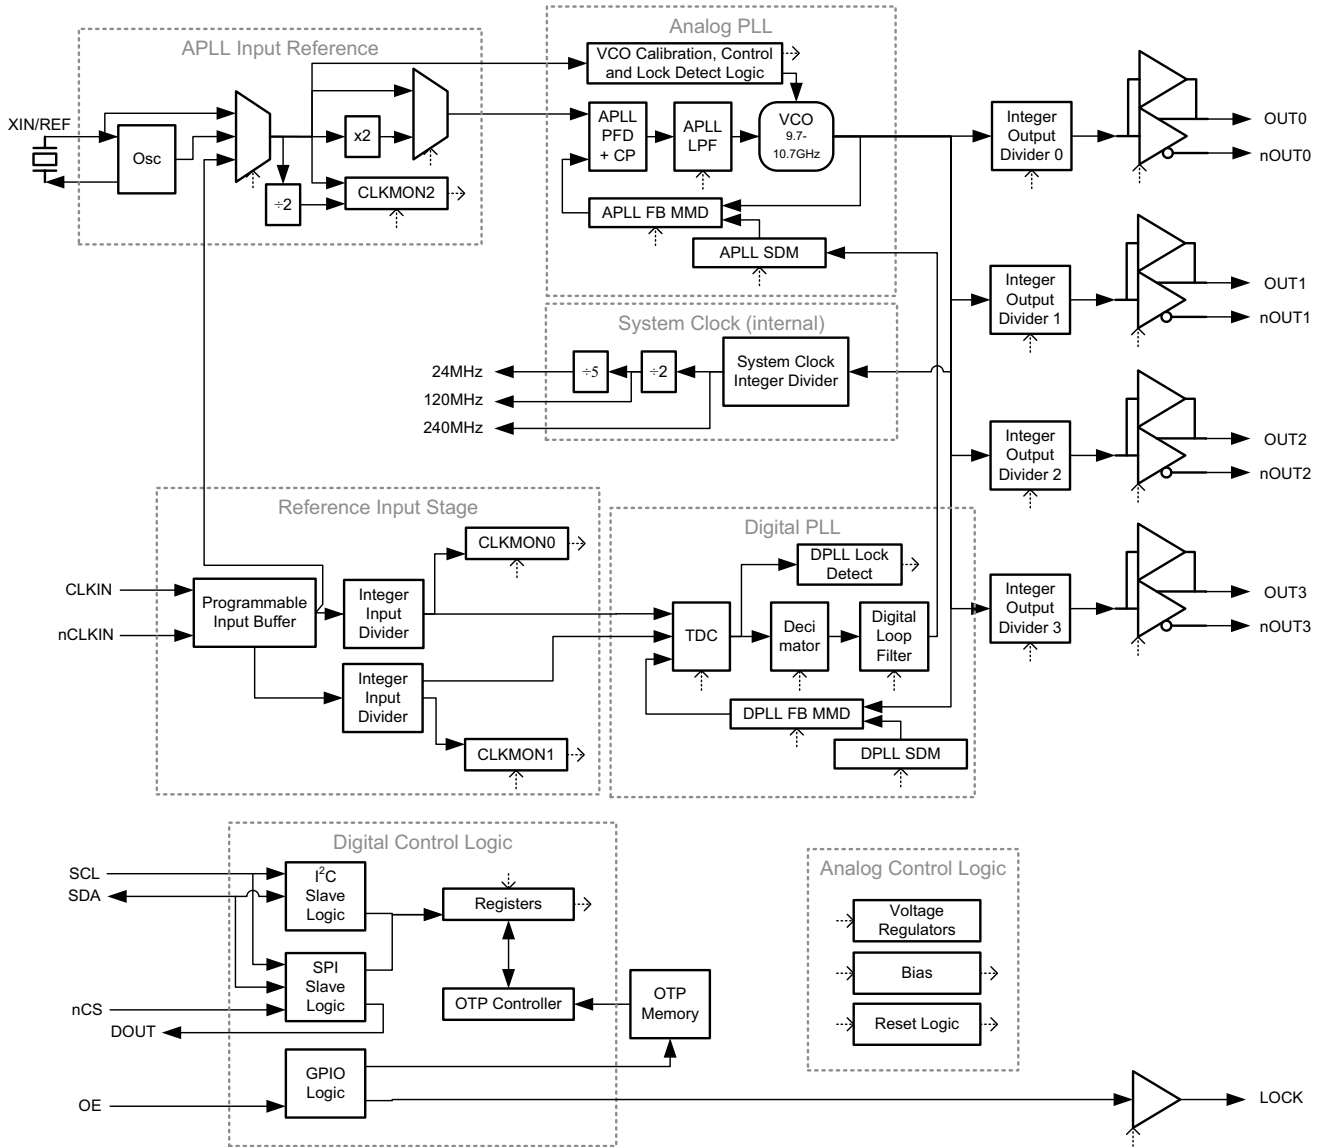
APLL Input Reference

Analog PLL

VCO Calibration, Control and Lock Detect Logic

XIN/REF

Osc

x2

÷2

CLKMON2

APLL PFD + CP

APLL LPF

VCO 9.7-10.7GHz

APLL FB MMD

APLL SDM

Integer Output Divider 0

OUT0

nOUT0

Integer Output Divider 1

OUT1

nOUT1

System Clock (internal)

24MHz

120MHz

240MHz

÷5

÷2

System Clock Integer Divider

Integer Output Divider 2

OUT2

nOUT2

Reference Input Stage

Digital PLL

CLKMON0

DPLL Lock Detect

CLKIN

nCLKIN

Programmable Input Buffer

Integer Input Divider

TDC

Deci mator

Digital Loop Filter

Integer Output Divider 3

OUT3

nOUT3

Integer Input Divider

DPLL FB MMD

CLKMON1

DPLL SDM

Digital Control Logic

Analog Control Logic

SCL

SDA

$I^2C$ Slave Logic

Registers

Voltage Regulators

SPI Slave Logic

Bias

OTP Controller

OTP Memory

nCS

DOUT

Reset Logic

GPIO Logic

OE

LOCK